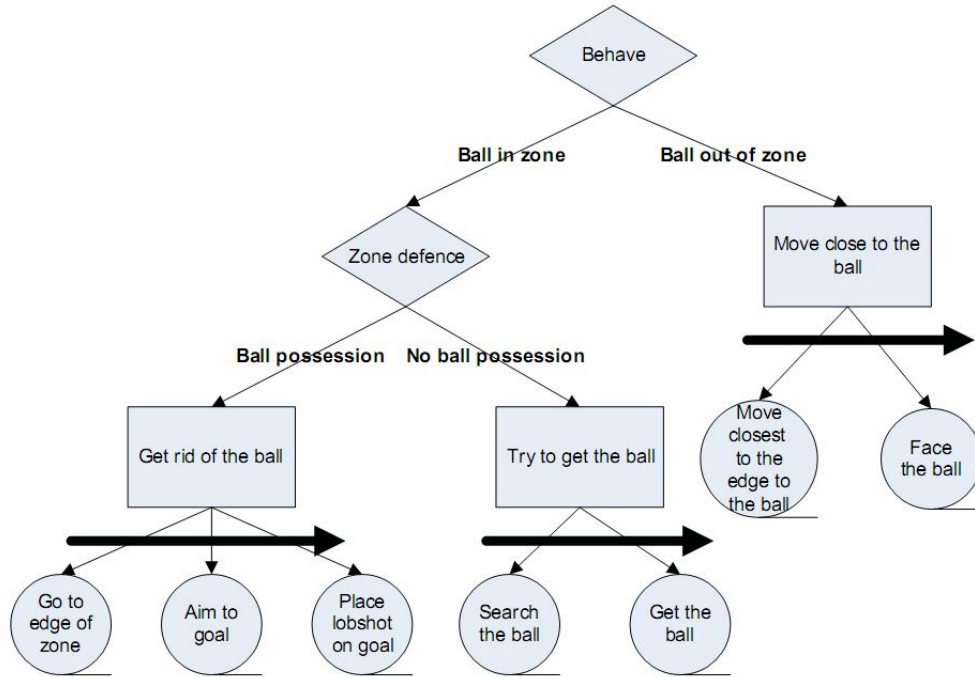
Behave

Ball in zone

Ball out of zone

Zone defence

Move close to the ball

Ball possession

No ball possession

Get rid of the ball

Try to get the ball

Move closest to the edge to the ball

Face the ball

Go to edge of zone

Aim to goal

Place lobshot on goal

Search the ball

Get the ball